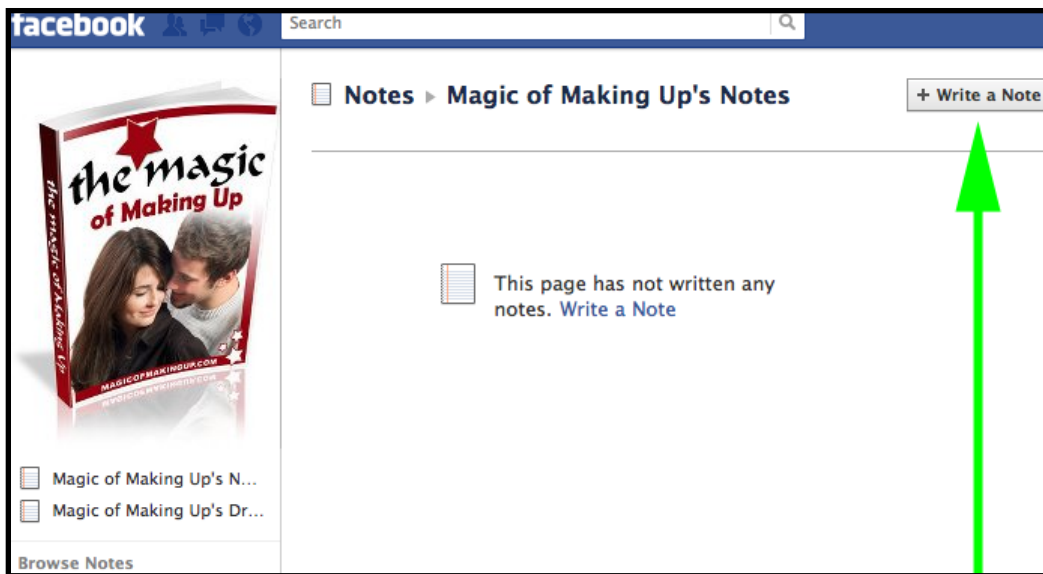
facebook

Search

the magic of Making Up

the magic of Making Up

MAGICOFMAKINGUP.COM

Notes ▸ Magic of Making Up's Notes

+ Write a Note

This page has not written any notes. Write a Note

Magic of Making Up's N...

Magic of Making Up's Dr...

Browse Notes